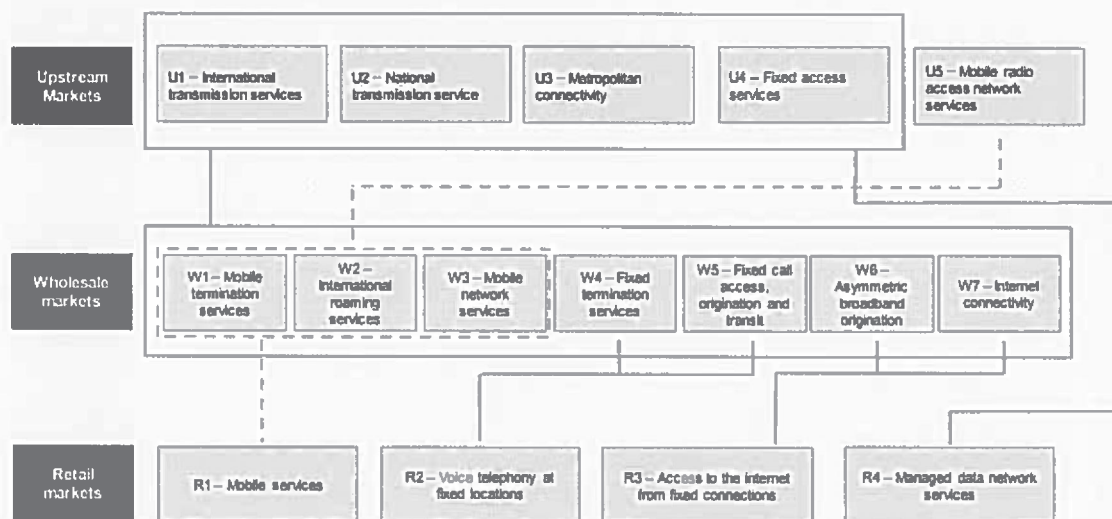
Upstream Markets

U1 – International transmission services

U2 – National transmission service

U3 – Metropolitan connectivity

U4 – Fixed access services

U5 – Mobile radio access network services

Wholesale markets

W1 – Mobile termination services

W2 – International roaming services

W3 – Mobile network services

W4 – Fixed termination services

W5 – Fixed call access, origination and transit

W6 – Asymmetric broadband origination

W7 – Internet connectivity

Retail markets

R1 – Mobile services

R2 – Voice telephony at fixed locations

R3 – Access to the internet from fixed connections

R4 – Managed data network services